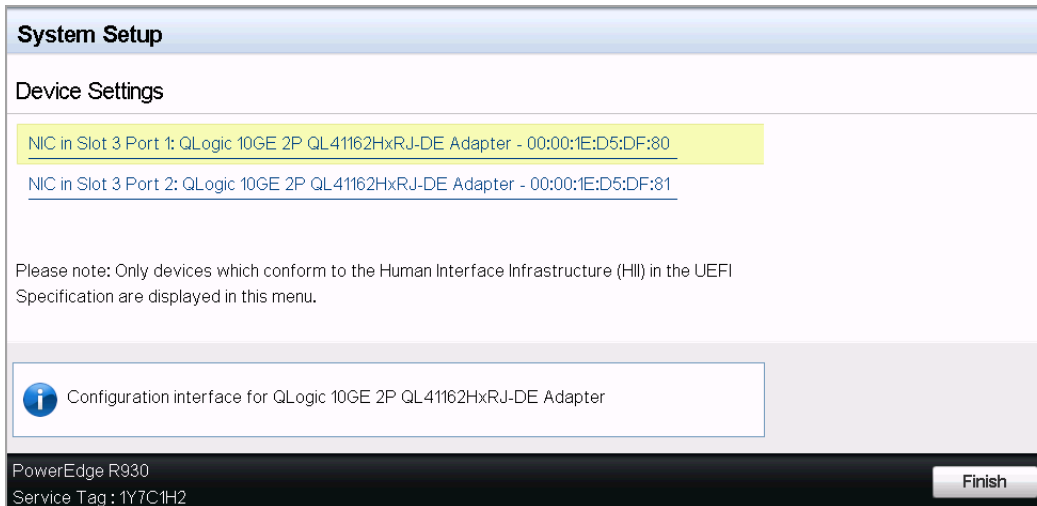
System Setup

Device Settings

NIC in Slot 3 Port 1: QLogic 10GE 2P QL41162HxRJ-DE Adapter - 00:00:1E:D5:DF:80

NIC in Slot 3 Port 2: QLogic 10GE 2P QL41162HxRJ-DE Adapter - 00:00:1E:D5:DF:81

Please note: Only devices which conform to the Human Interface Infrastructure (HII) in the UEFI Specification are displayed in this menu.

Configuration interface for QLogic 10GE 2P QL41162HxRJ-DE Adapter

PowerEdge R930
Service Tag : 1Y7C1H2

Finish